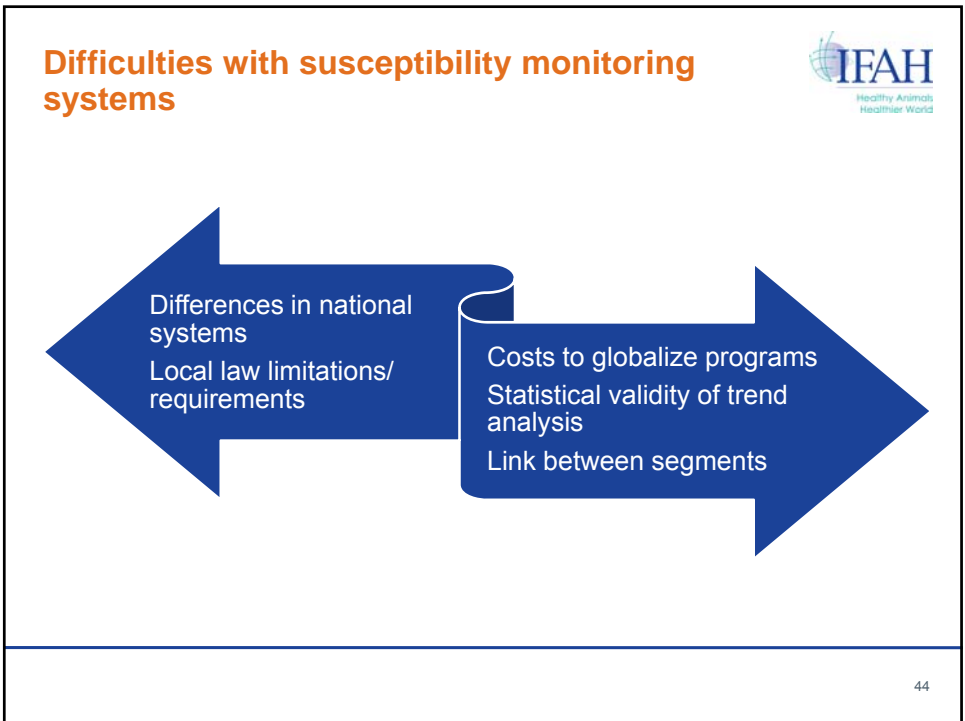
Difficulties with susceptibility monitoring systems

IFAH
Healthy Animals
Healthier World

Differences in national systems

Local law limitations/ requirements

Costs to globalize programs

Statistical validity of trend analysis

Link between segments

44